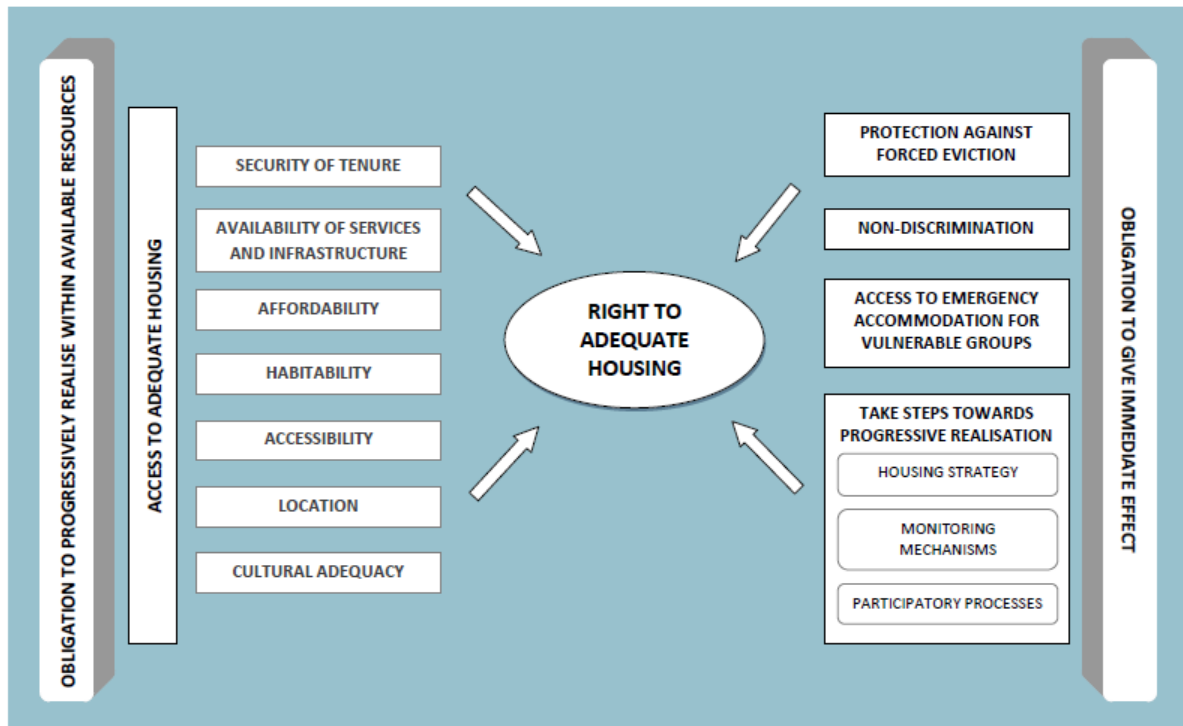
OBLIGATION TO PROGRESSIVELY REALISE WITHIN AVAILABLE RESOURCES

ACCESS TO ADEQUATE HOUSING

SECURITY OF TENURE

AVAILABILITY OF SERVICES AND INFRASTRUCTURE

AFFORDABILITY

HABITABILITY

ACCESSIBILITY

LOCATION

CULTURAL ADEQUACY

RIGHT TO ADEQUATE HOUSING

PROTECTION AGAINST FORCED EVICTION

NON-DISCRIMINATION

ACCESS TO EMERGENCY ACCOMMODATION FOR VULNERABLE GROUPS

TAKE STEPS TOWARDS PROGRESSIVE REALISATION

HOUSING STRATEGY

MONITORING MECHANISMS

PARTICIPATORY PROCESSES

OBLIGATION TO GIVE IMMEDIATE EFFECT